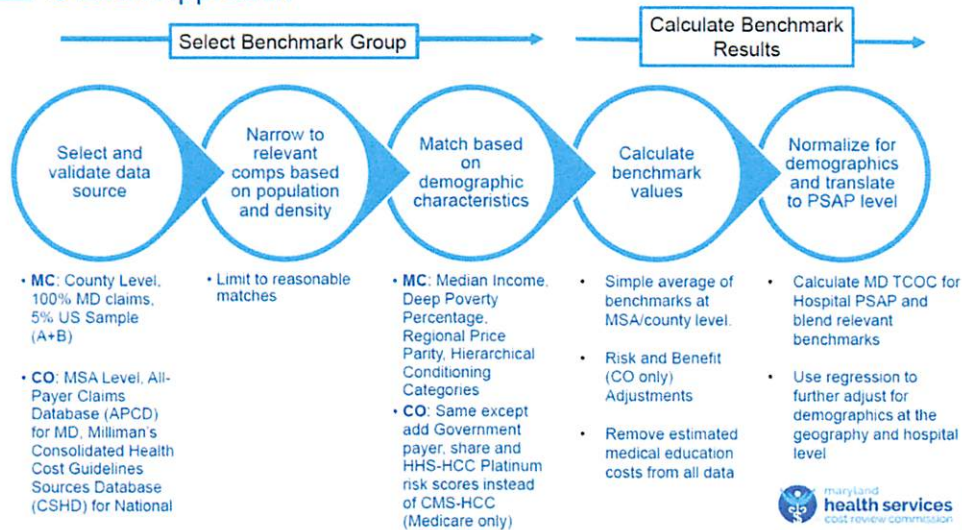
Select Benchmark Group

Calculate Benchmark Results

Select and validate data source

Narrow to relevant comps based on population and density

Match based on demographic characteristics

Calculate benchmark values

Normalize for demographics and translate to PSAP level

• **MC**: County Level, 100% MD claims, 5% US Sample (A+B)

• **CO**: MSA Level, All-Payer Claims Database (APCD) for MD, Milliman's Consolidated Health Cost Guidelines Sources Database (CSHD) for National

• Limit to reasonable matches

• **MC**: Median Income, Deep Poverty Percentage, Regional Price Parity, Hierarchical Conditioning Categories

• **CO**: Same except add Government payer, share and HHS-HCC Platinum risk scores instead of CMS-HCC (Medicare only)

• Simple average of benchmarks at MSA/county level.

• Risk and Benefit (CO only) Adjustments

• Remove estimated medical education costs from all data

• Calculate MD TCOC for Hospital PSAP and blend relevant benchmarks

• Use regression to further adjust for demographics at the geography and hospital level

maryland
health services
cost review commission